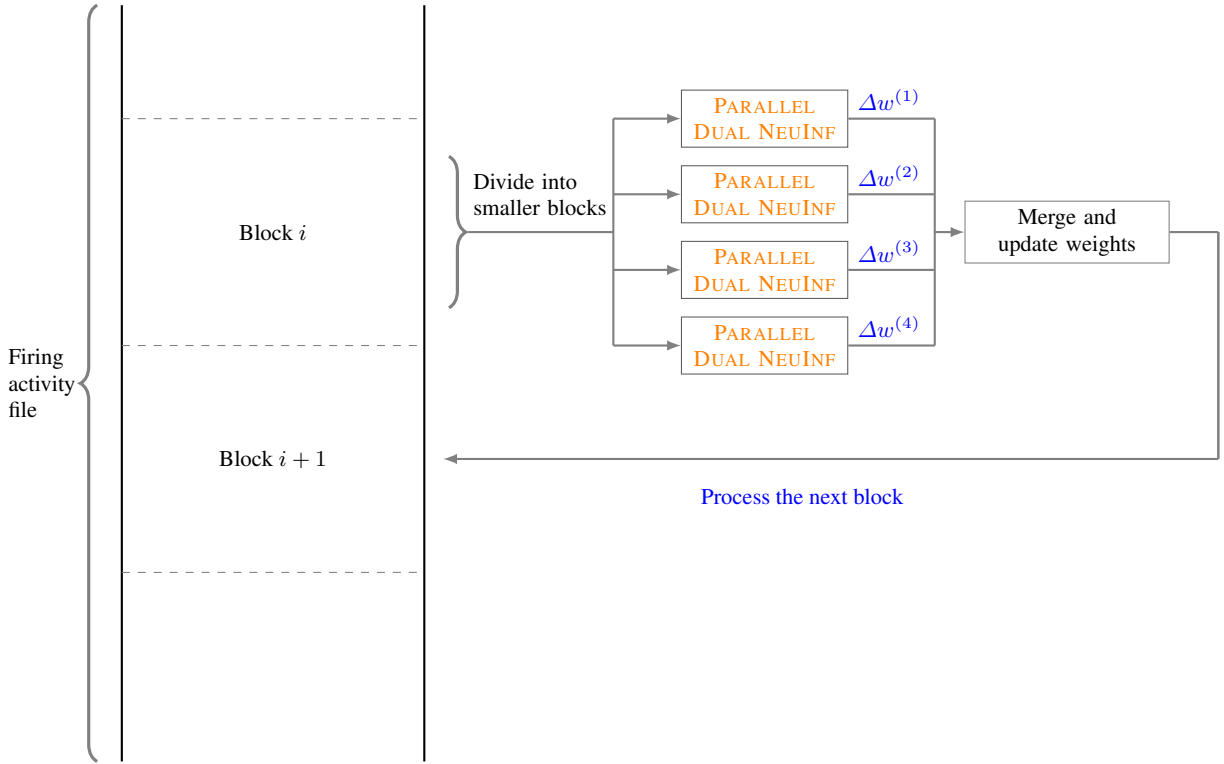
Firing activity file

Block $i$

Block $i+1$

Divide into smaller blocks

PARALLEL DUAL NEUINF $\Delta w^{(1)}$

PARALLEL DUAL NEUINF $\Delta w^{(2)}$

PARALLEL DUAL NEUINF $\Delta w^{(3)}$

PARALLEL DUAL NEUINF $\Delta w^{(4)}$

Merge and update weights

Process the next block